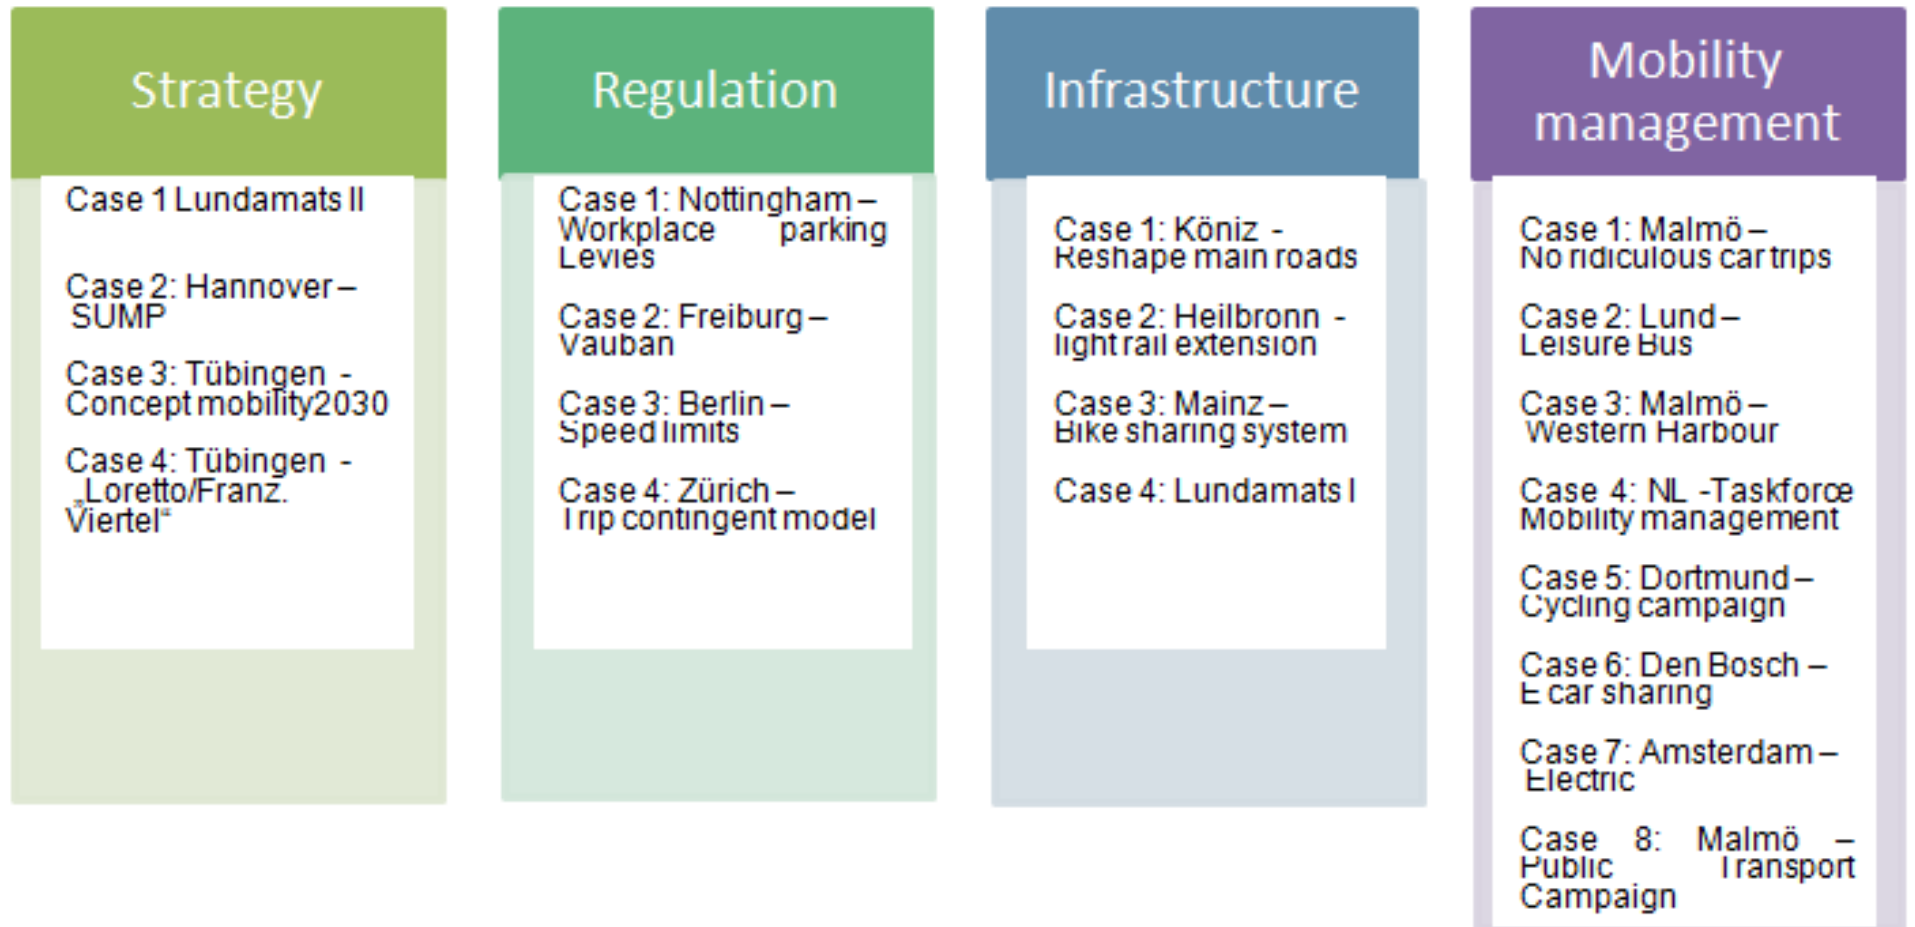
Strategy

Case 1 Lundamats II

Case 2: Hannover – SUMP

Case 3: Tübingen - Concept mobility2030

Case 4: Tübingen - „Loretto/Franz. Viertel“

Regulation

Case 1: Nottingham – Workplace parking Levies

Case 2: Freiburg – Vauban

Case 3: Berlin – Speed limits

Case 4: Zürich – Trip contingent model

Infrastructure

Case 1: Köniz - Reshape main roads

Case 2: Heilbronn - light rail extension

Case 3: Mainz – Bike sharing system

Case 4: Lundamats I

Mobility management

Case 1: Malmö – No ridiculous car trips

Case 2: Lund – Leisure Bus

Case 3: Malmö – Western Harbour

Case 4: NL -Taskforce Mobility management

Case 5: Dortmund – Cycling campaign

Case 6: Den Bosch – E car sharing

Case 7: Amsterdam – Electric

Case 8: Malmö – Public Transport Campaign